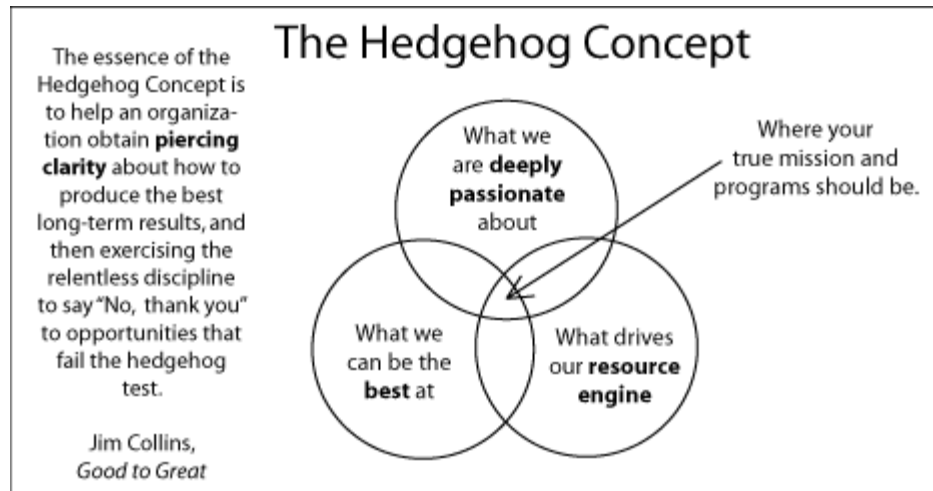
The Hedgehog Concept

The essence of the Hedgehog Concept is to help an organization obtain **piercing clarity** about how to produce the best long-term results, and then exercising the relentless discipline to say "No, thank you" to opportunities that fail the hedgehog test.

Jim Collins, *Good to Great*

What we are **deeply passionate** about

What we can be the **best** at

What drives our **resource engine**

Where your true mission and programs should be.